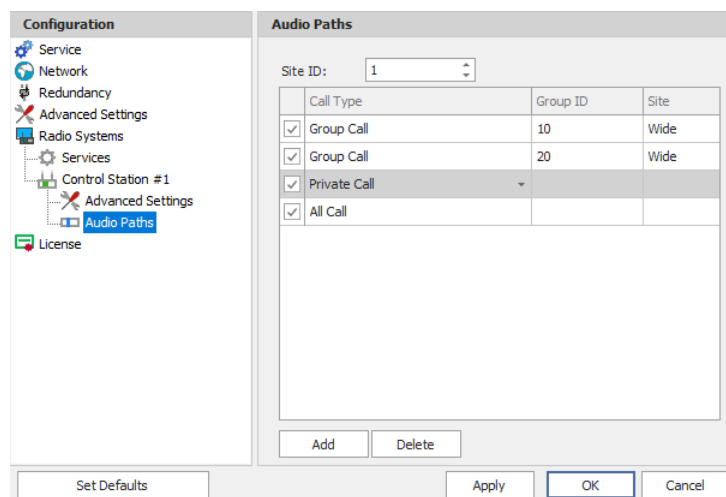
Configuration

Service
Network
Redundancy
Advanced Settings
Radio Systems
Services
Control Station #1
Advanced Settings
Audio Paths
License

Audio Paths

Site ID: 1

| | Call Type | Group ID | Site |
|---|---|---|---|
| ✓ | Group Call | 10 | Wide |
| ✓ | Group Call | 20 | Wide |
| ✓ | Private Call | | |
| ✓ | All Call | | |

Add
Delete

Set Defaults
Apply
OK
Cancel